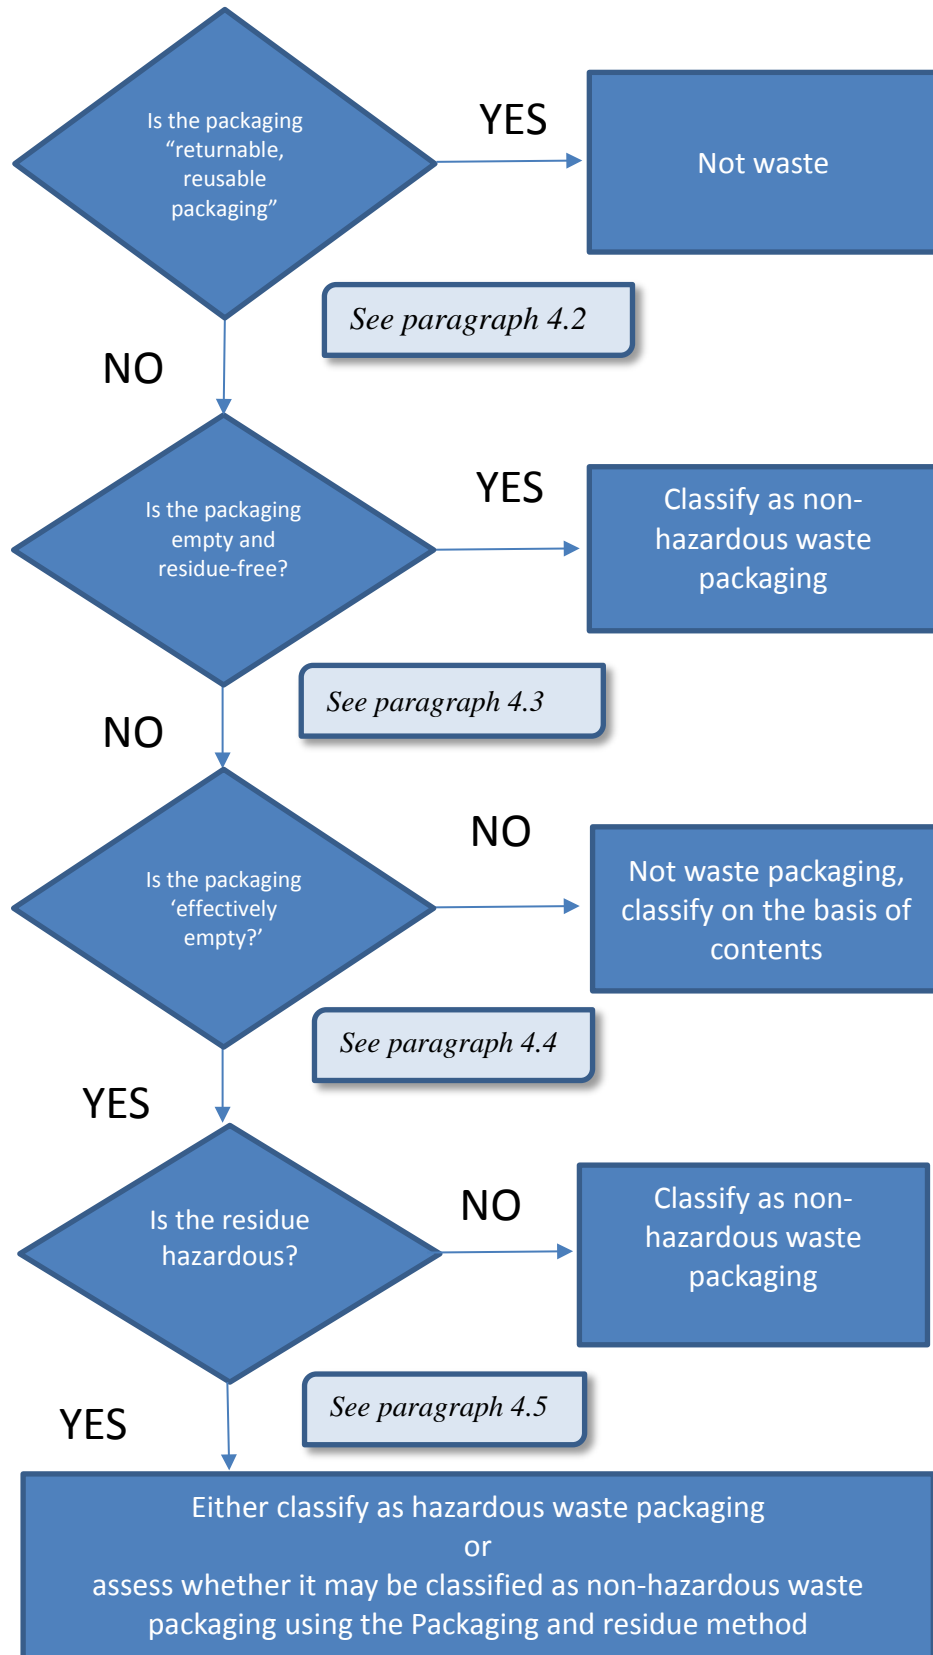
Is the packaging "returnable, reusable packaging"

YES

Not waste

See paragraph 4.2

NO

Is the packaging empty and residue-free?

YES

Classify as non-hazardous waste packaging

See paragraph 4.3

NO

Is the packaging 'effectively empty?'

NO

Not waste packaging, classify on the basis of contents

See paragraph 4.4

YES

Is the residue hazardous?

NO

Classify as non-hazardous waste packaging

See paragraph 4.5

YES

Either classify as hazardous waste packaging
or
assess whether it may be classified as non-hazardous waste packaging using the Packaging and residue method